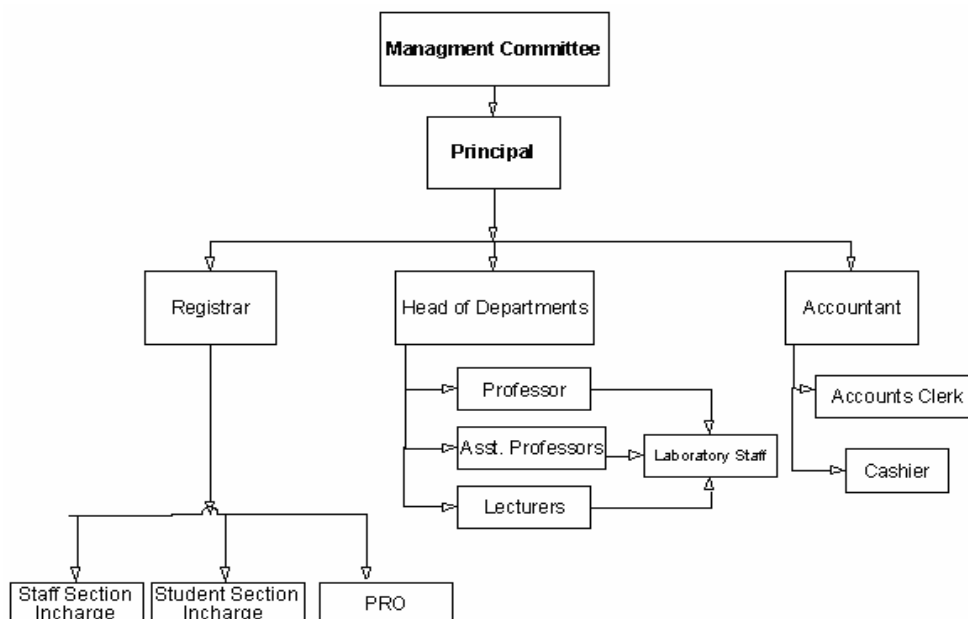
Managment Committee

Principal

Registrar

Head of Departments

Accountant

Professor

Asst. Professors

Lecturers

Laboratory Staff

Accounts Clerk

Cashier

Staff Section Incharge

Student Section Incharge

PRO